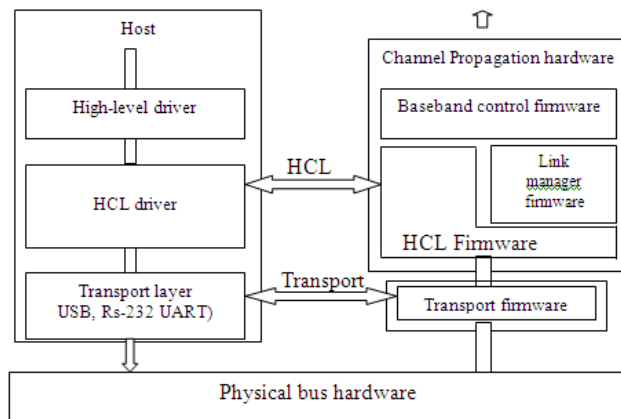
Host

High-level driver

HCL driver

Transport layer
USB, Rs-232 UART)

Channel Propagation hardware

Baseband control firmware

Link manager firmware

HCL Firmware

HCL

Transport

Transport firmware

Physical bus hardware